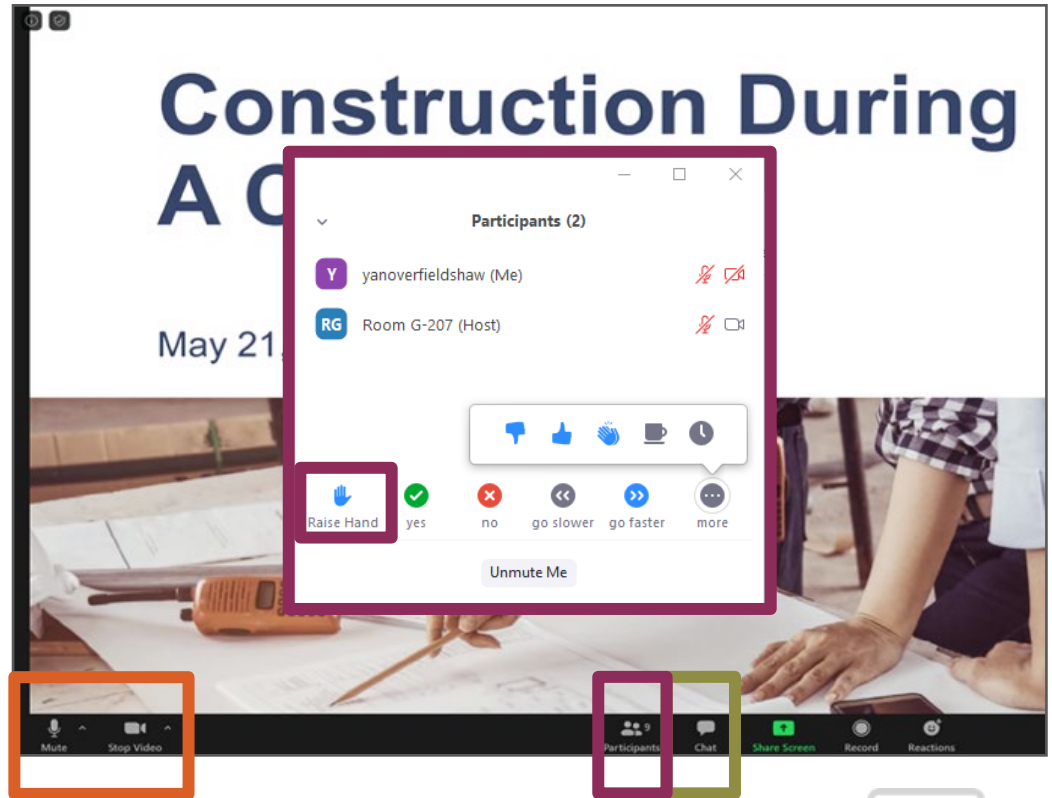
Construction During
A C

May 21

Participants (2)

Y yanoverfieldshaw (Me)

RG Room G-207 (Host)

Raise Hand yes no go slower go faster more

Unmute Me

Mute Stop Video

9 Participants Chat Share Screen Record Reactions